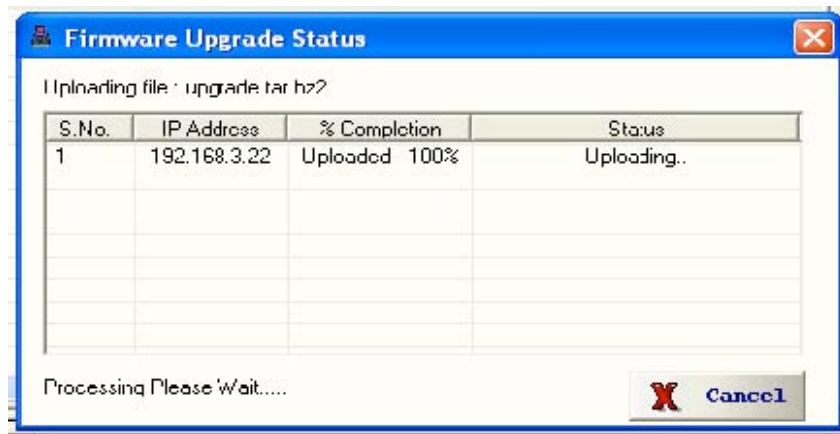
Firmware Upgrade Status

Uploading file : upgrade.tar.bz2

| S.No. | IP Address | % Completion | Status |
|---|---|---|---|
| 1 | 192.168.3.22 | Uploaded 100% | Uploading.. |

Processing Please Wait.....

Cancel